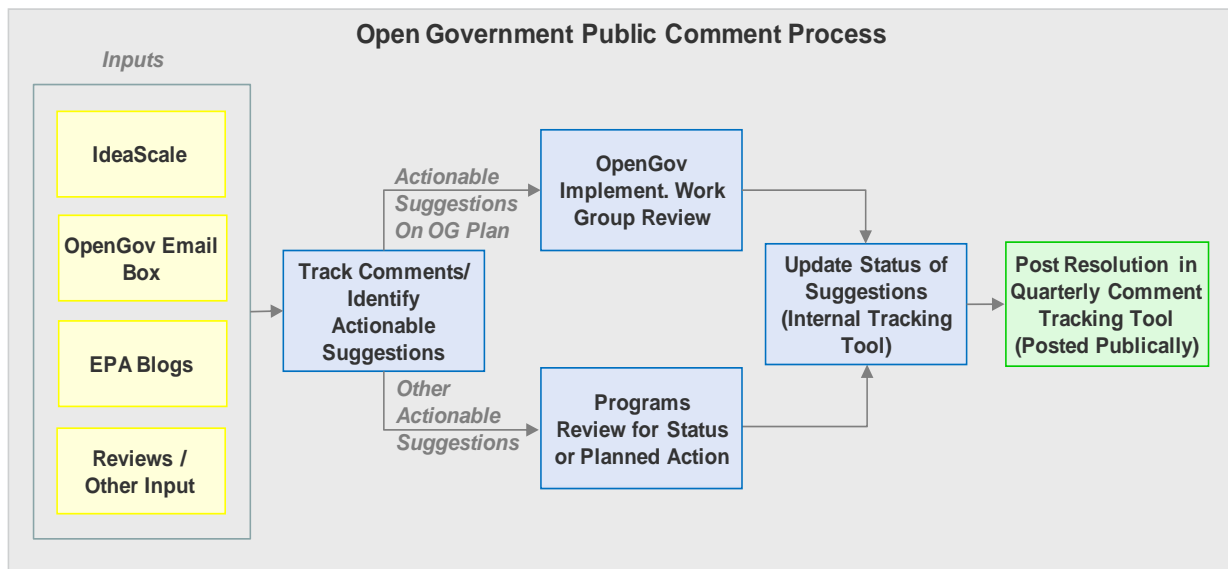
Open Government Public Comment Process

Inputs

IdeaScale

OpenGov Email Box

EPA Blogs

Reviews / Other Input

Track Comments/ Identify Actionable Suggestions

Actionable Suggestions On OG Plan

Other Actionable Suggestions

OpenGov Implement. Work Group Review

Programs Review for Status or Planned Action

Update Status of Suggestions (Internal Tracking Tool)

Post Resolution in Quarterly Comment Tracking Tool (Posted Publically)